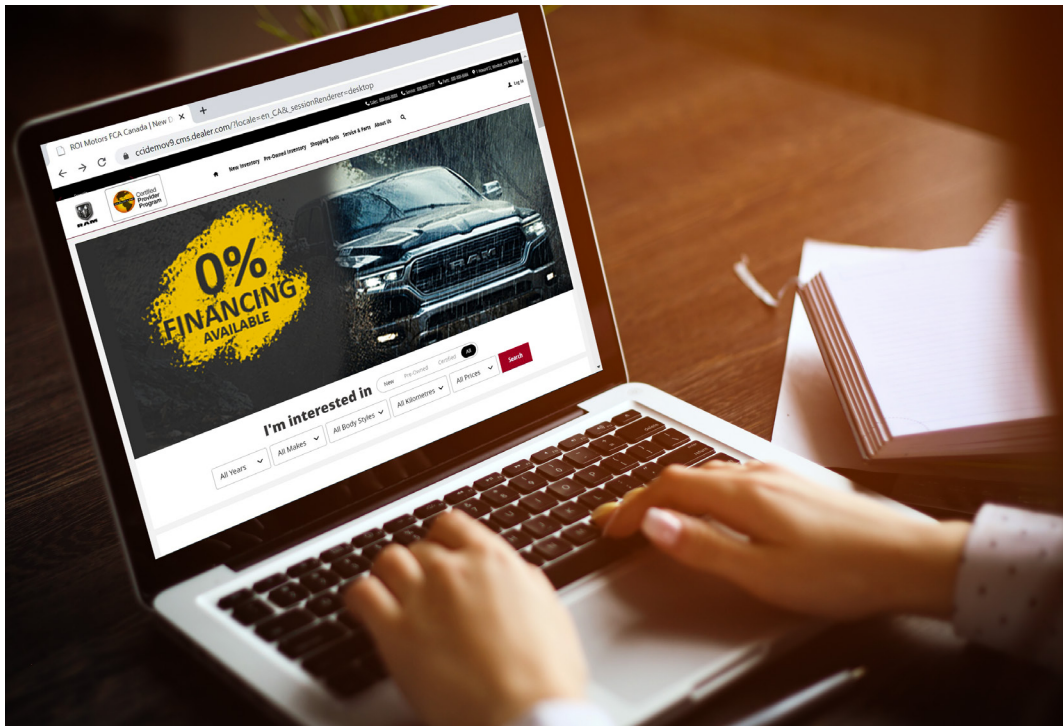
ROI Motors FCA Canada | New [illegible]

ccidemov9.cms.dealer.com/?locale=en_CA&_sessionRenderer=desktop

Sales: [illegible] Service: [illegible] Parts: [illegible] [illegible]

Log In

RAM

Certified Provider Program

New Inventory Pre-Owned Inventory Shopping Tools Service & Parts About Us

0% FINANCING AVAILABLE

I'm interested in

New Pre-Owned Certified All

Search

All Years

All Makes

All Body Styles

All Kilometres

All Prices